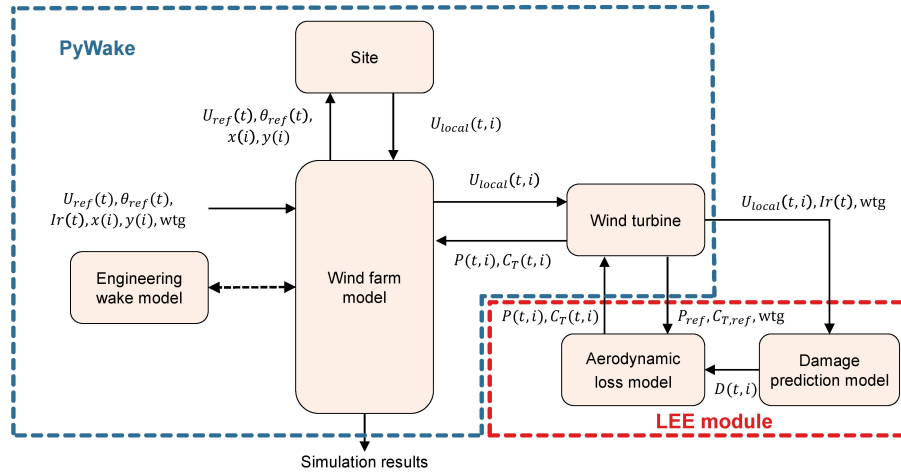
PyWake

Site

$U_{ref}(t), \theta_{ref}(t),$
$x(i), y(i)$

$U_{local}(t,i)$

$U_{ref}(t), \theta_{ref}(t),$
$Ir(t), x(i), y(i),$ wtg

$U_{local}(t,i)$

Wind turbine

$U_{local}(t,i), Ir(t),$ wtg

$P(t,i), C_T(t,i)$

Engineering wake model

Wind farm model

$P(t,i), C_T(t,i)$

$P_{ref}, C_{T,ref},$ wtg

Aerodynamic loss model

Damage prediction model

$D(t,i)$

LEE module

Simulation results